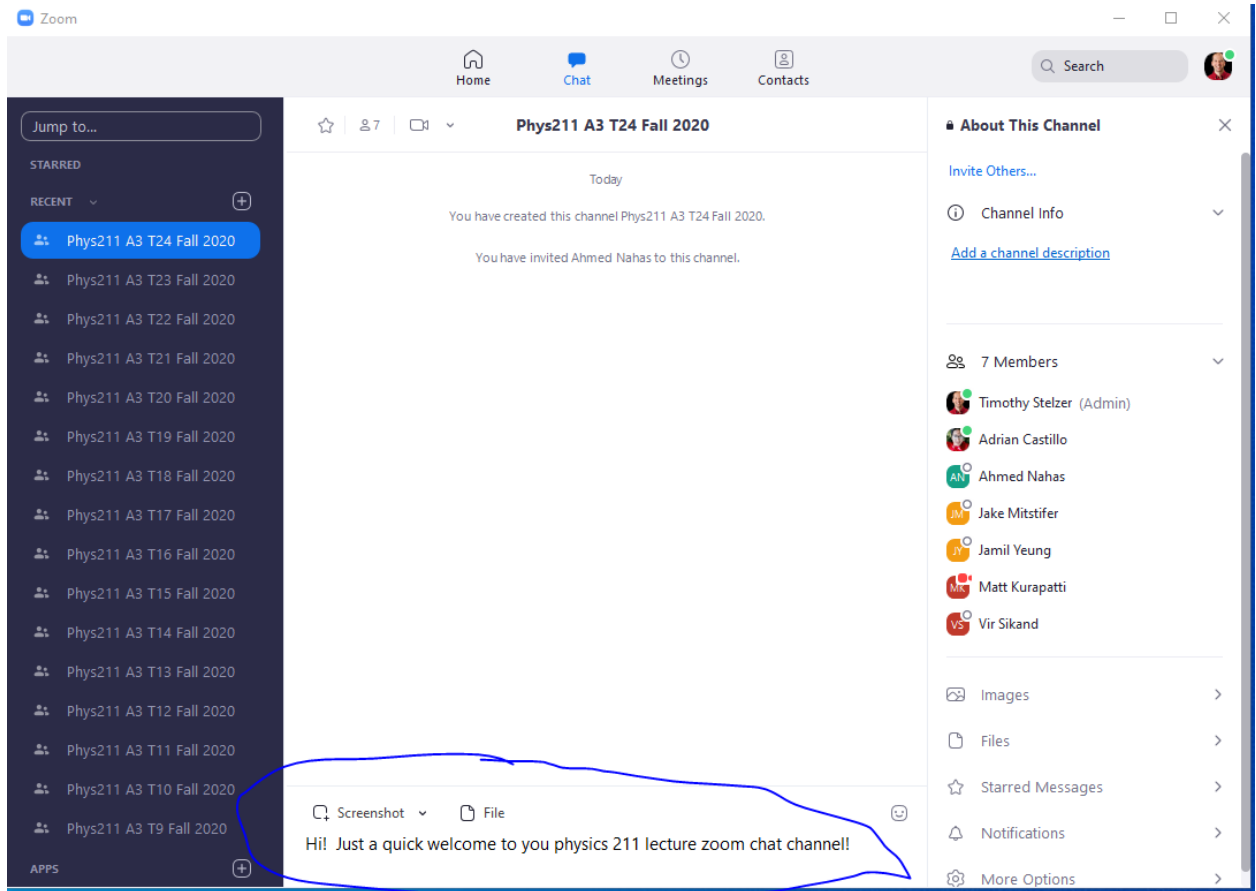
Zoom

Home
Chat
Meetings
Contacts
Search

Jump to...
STARRED
RECENT
Phys211 A3 T24 Fall 2020
Phys211 A3 T23 Fall 2020
Phys211 A3 T22 Fall 2020
Phys211 A3 T21 Fall 2020
Phys211 A3 T20 Fall 2020
Phys211 A3 T19 Fall 2020
Phys211 A3 T18 Fall 2020
Phys211 A3 T17 Fall 2020
Phys211 A3 T16 Fall 2020
Phys211 A3 T15 Fall 2020
Phys211 A3 T14 Fall 2020
Phys211 A3 T13 Fall 2020
Phys211 A3 T12 Fall 2020
Phys211 A3 T11 Fall 2020
Phys211 A3 T10 Fall 2020
Phys211 A3 T9 Fall 2020
APPS

7
Phys211 A3 T24 Fall 2020

Today
You have created this channel Phys211 A3 T24 Fall 2020.
You have invited Ahmed Nahas to this channel.

Screenshot
File
Hi! Just a quick welcome to you physics 211 lecture zoom chat channel!

About This Channel
Invite Others...
Channel Info
Add a channel description
7 Members
Timothy Stelzer (Admin)
Adrian Castillo
AN Ahmed Nahas
JM Jake Mitstifer
JY Jamil Yeung
MK Matt Kurapatti
VS Vir Sikand
Images
Files
Starred Messages
Notifications
More Options